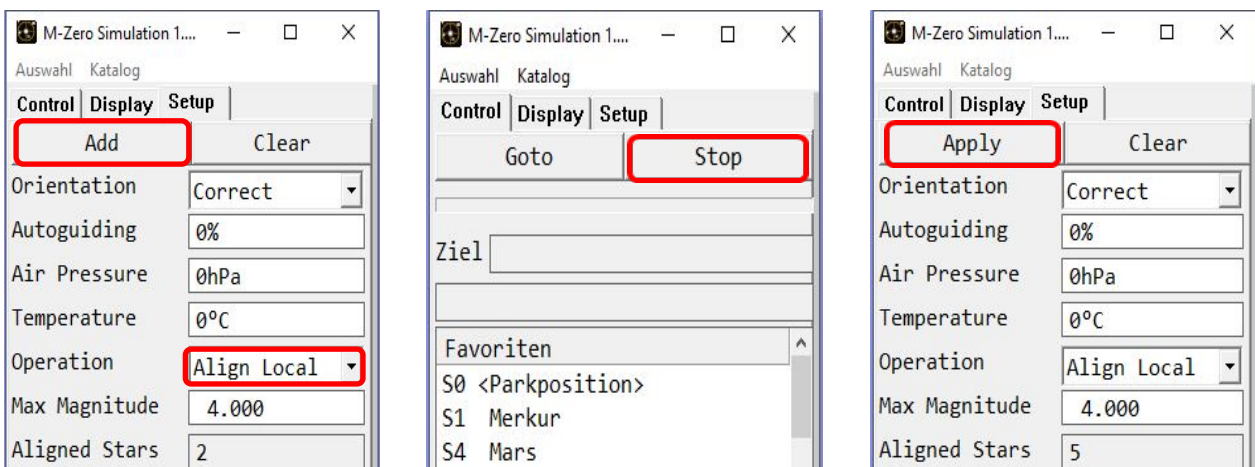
M-Zero Simulation 1....

Auswahl Katalog

Control Display Setup

Add Clear

| | |
|---|---|
| Orientation | Correct |
| Autoguiding | 0% |
| Air Pressure | 0hPa |
| Temperature | 0°C |
| Operation | Align Local |
| Max Magnitude | 4.000 |
| Aligned Stars | 2 |

M-Zero Simulation 1....

Auswahl Katalog

Control Display Setup

Goto Stop

Ziel

Favoriten

S0 <Parkposition>

S1 Merkur

S4 Mars

M-Zero Simulation 1....

Auswahl Katalog

Control Display Setup

Apply Clear

| | |
|---|---|
| Orientation | Correct |
| Autoguiding | 0% |
| Air Pressure | 0hPa |
| Temperature | 0°C |
| Operation | Align Local |
| Max Magnitude | 4.000 |
| Aligned Stars | 5 |